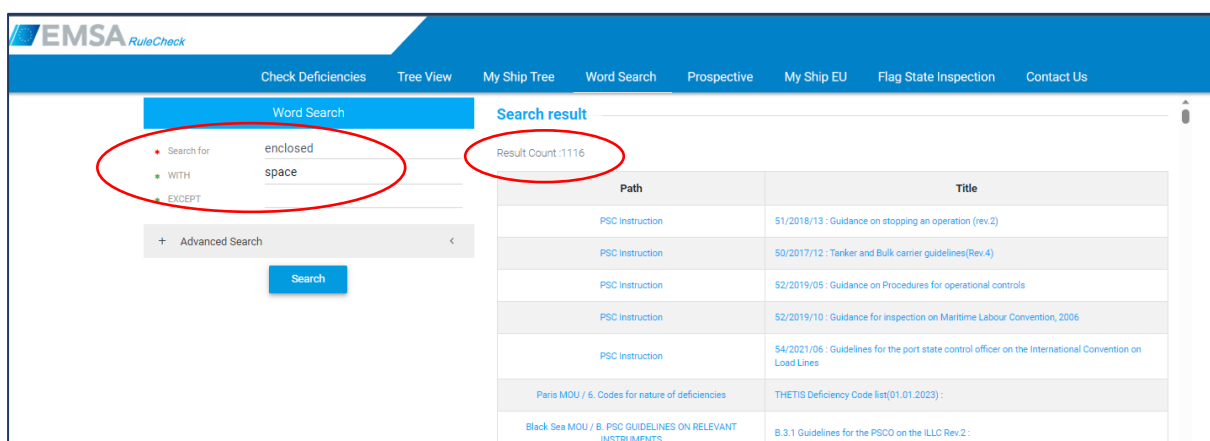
EMSA RuleCheck

Check Deficiencies Tree View My Ship Tree Word Search Prospective My Ship EU Flag State Inspection Contact Us

Word Search

* Search for enclosed
* WITH space
* EXCEPT

+ Advanced Search

Search

Search result

Result Count :1116

| Path | Title |
|---|---|
| PSC Instruction | 51/2018/13 : Guidance on stopping an operation (rev.2) |
| PSC Instruction | 50/2017/12 : Tanker and Bulk carrier guidelines(Rev.4) |
| PSC Instruction | 52/2019/05 : Guidance on Procedures for operational controls |
| PSC Instruction | 52/2019/10 : Guidance for inspection on Maritime Labour Convention, 2006 |
| PSC Instruction | 54/2021/06 : Guidelines for the port state control officer on the International Convention on Load Lines |
| Paris MOU / 6. Codes for nature of deficiencies | THETIS Deficiency Code list(01.01.2023) : |
| Black Sea MOU / B. PSC GUIDELINES ON RELEVANT INSTRUMENTS | B.3.1 Guidelines for the PSCO on the ILLC Rev.2 : |